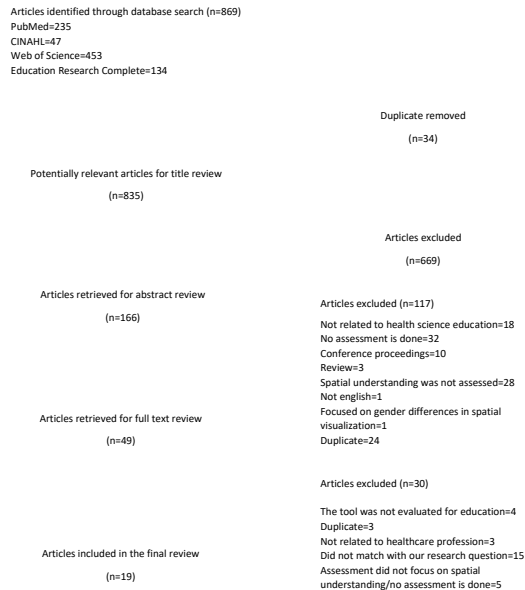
Articles identified through database search (n=869)
PubMed=235
CINAHL=47
Web of Science=453
Education Research Complete=134

Duplicate removed
(n=34)

Potentially relevant articles for title review
(n=835)

Articles excluded
(n=669)

Articles retrieved for abstract review
(n=166)

Articles excluded (n=117)
Not related to health science education=18
No assessment is done=32
Conference proceedings=10
Review=3
Spatial understanding was not assessed=28
Not english=1
Focused on gender differences in spatial visualization=1
Duplicate=24

Articles retrieved for full text review
(n=49)

Articles excluded (n=30)
The tool was not evaluated for education=4
Duplicate=3
Not related to healthcare profession=3
Did not match with our research question=15
Assessment did not focus on spatial understanding/no assessment is done=5

Articles included in the final review
(n=19)